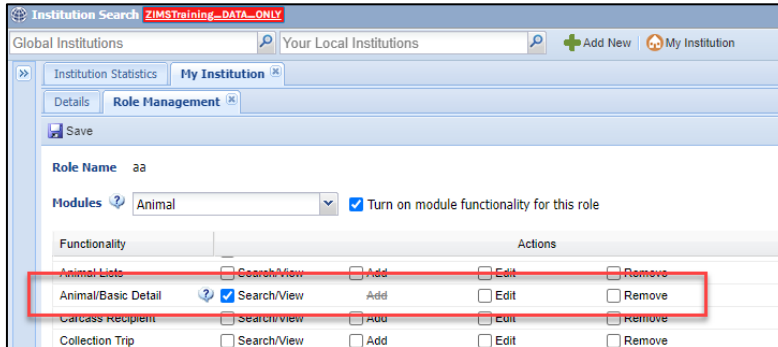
Institution Search ZIMSTraining_DATA_ONLY

Global Institutions | Your Local Institutions | Add New | My Institution

» | Institution Statistics | My Institution

Details | Role Management

Save

Role Name aa

Modules Animal

Turn on module functionality for this role

| Functionality | Actions | | | |
|---|---|---|---|---|
| Animal Lists | Search/View | Add | Edit | Remove |
| Animal/Basic Detail | Search/View | Add | Edit | Remove |
| Carcass Recipient | Search/View | Add | Edit | Remove |
| Collection Trip | Search/View | Add | Edit | Remove |